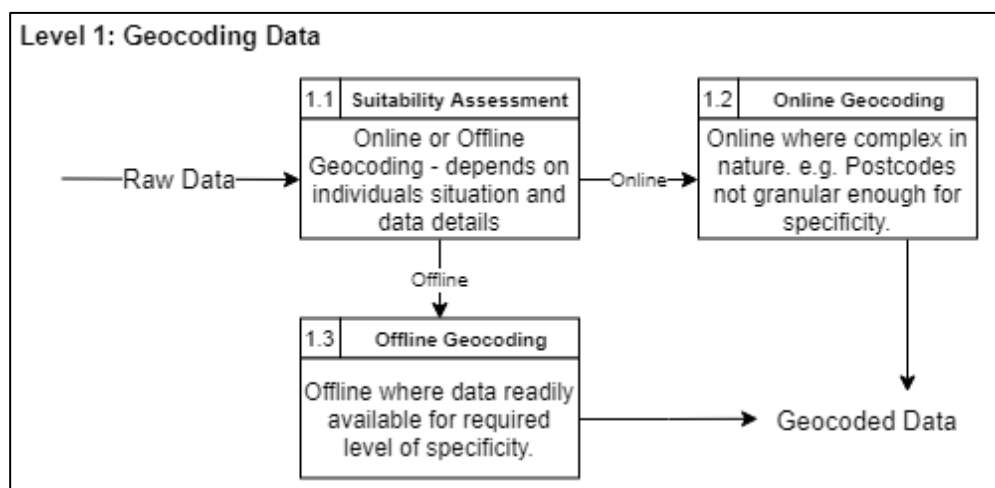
Level 1: Geocoding Data

Raw Data

1.1 Suitability Assessment

Online or Offline Geocoding - depends on individuals situation and data details

Online

1.2 Online Geocoding

Online where complex in nature. e.g. Postcodes not granular enough for specificity.

Offline

1.3 Offline Geocoding

Offline where data readily available for required level of specificity.

Geocoded Data